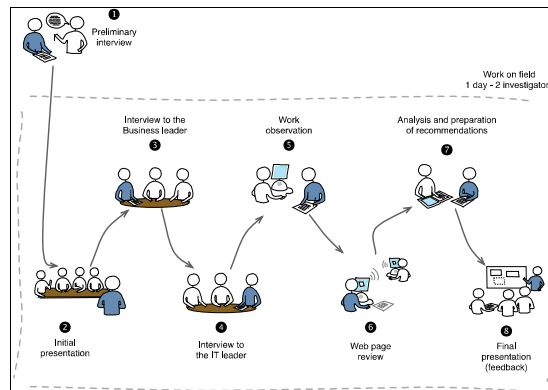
1 Preliminary interview

Work on field 1 day - 2 investigator

Interview to the Business leader
3

Work observation
5

Analysis and preparation of recommendations
7

2 Initial presentation

4 Interview to the IT leader

6 Web page review

8 Final presentation (feedback)